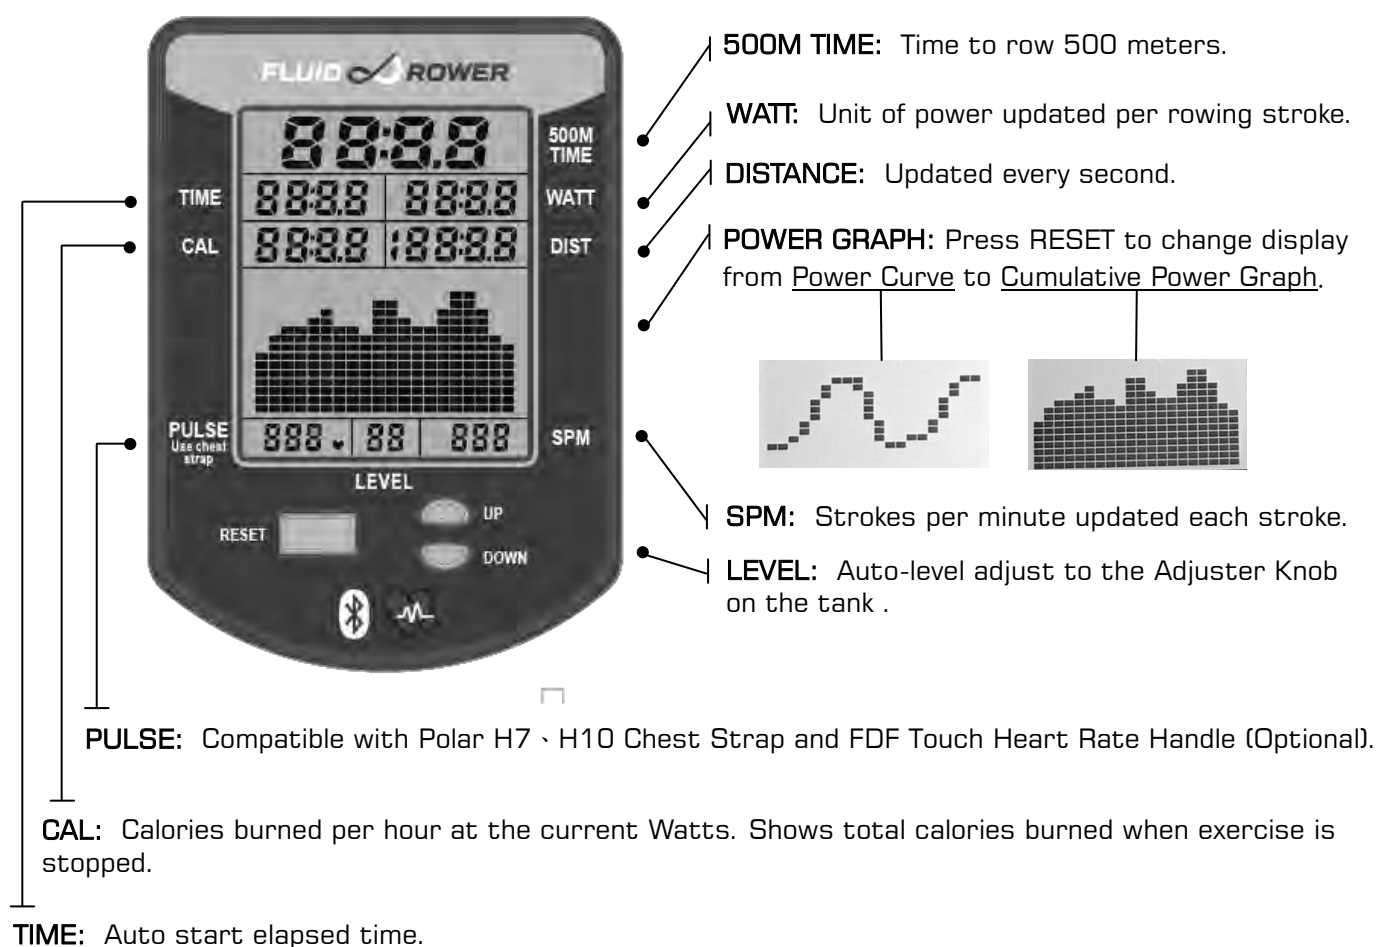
FLUID ROWER

8888

500M TIME

TIME 8888 8888 WATT

CAL 8888 18888 DIST

PULSE Use chest strap 888 88 888 SPM

LEVEL

RESET

UP

DOWN

500M TIME: Time to row 500 meters.

WATT: Unit of power updated per rowing stroke.

DISTANCE: Updated every second.

POWER GRAPH: Press RESET to change display from Power Curve to Cumulative Power Graph.

SPM: Strokes per minute updated each stroke.

LEVEL: Auto-level adjust to the Adjuster Knob on the tank .

PULSE: Compatible with Polar H7 、H10 Chest Strap and FDF Touch Heart Rate Handle (Optional).

CAL: Calories burned per hour at the current Watts. Shows total calories burned when exercise is stopped.

TIME: Auto start elapsed time.